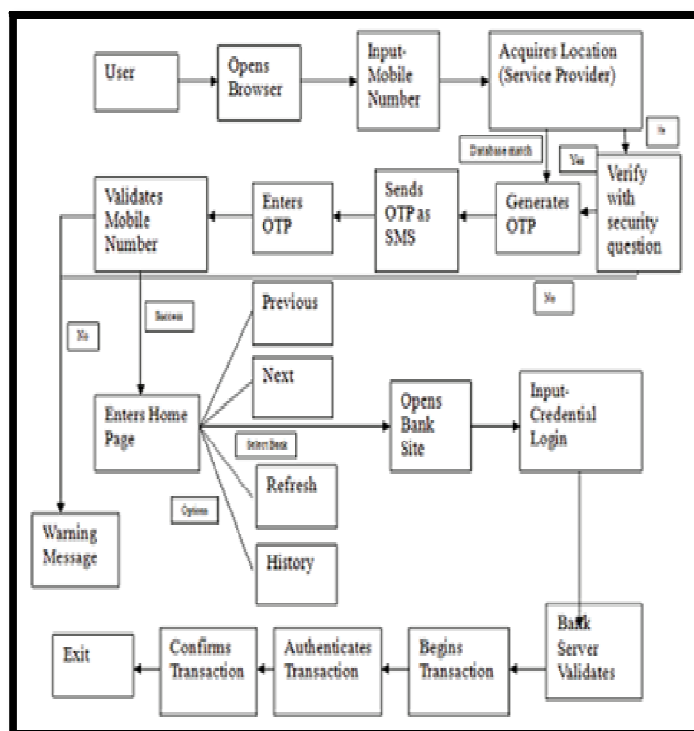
User

Opens Browser

Input-Mobile Number

Acquires Location (Service Provider)

Database match

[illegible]

Yes

Verify with security question

Generates OTP

Sends OTP as SMS

Enters OTP

Validates Mobile Number

No

Success

No

Previous

Next

Enters Home Page

Select Bank

Opens Bank Site

Input-Credential Login

Refresh

Options

History

Warning Message

Bank Server Validates

Begins Transaction

Authenticates Transaction

Confirms Transaction

Exit